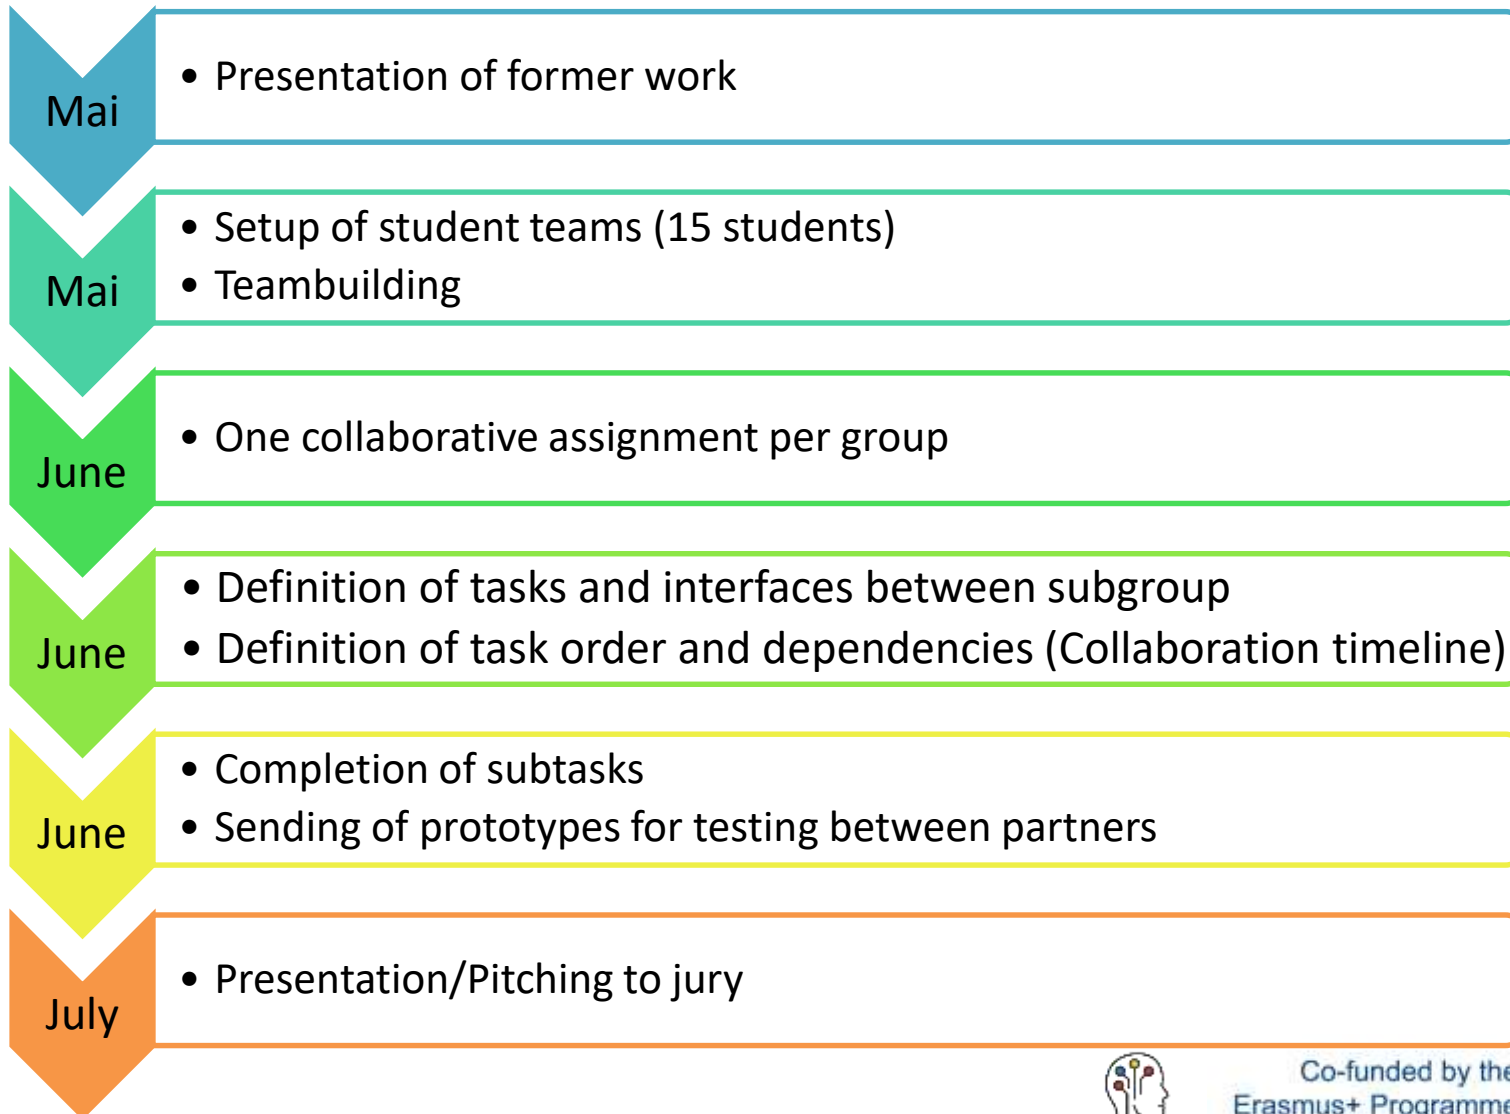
Mai

• Presentation of former work

Mai

• Setup of student teams (15 students)
• Teambuilding

June

• One collaborative assignment per group

June

• Definition of tasks and interfaces between subgroup
• Definition of task order and dependencies (Collaboration timeline)

June

• Completion of subtasks
• Sending of prototypes for testing between partners

July

• Presentation/Pitching to jury

Co-funded by the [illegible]
Erasmus+ Programme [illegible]